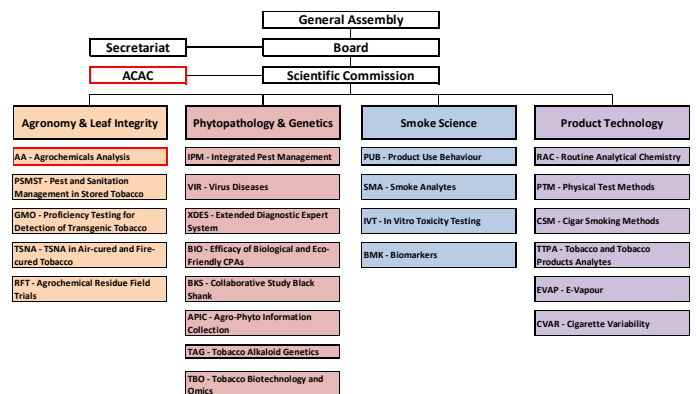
General Assembly

Secretariat

Board

ACAC

Scientific Commission

Agronomy & Leaf Integrity

AA - Agrochemicals Analysis

PSMST - Pest and Sanitation Management in Stored Tobacco

GMO - Proficiency Testing for Detection of Transgenic Tobacco

TSNA - TSNA in Air-cured and Fire-cured Tobacco

RFT - Agrochemical Residue Field Trials

Phytopathology & Genetics

IPM - Integrated Pest Management

VIR - Virus Diseases

XDES - Extended Diagnostic Expert System

BIO - Efficacy of Biological and Eco-Friendly CPAs

BKS - Collaborative Study Black Shank

APIC - Agro-Phyto Information Collection

TAG - Tobacco Alkaloid Genetics

TBO - Tobacco Biotechnology and Omics

Smoke Science

PUB - Product Use Behaviour

SMA - Smoke Analytes

IVT - In Vitro Toxicity Testing

BMK - Biomarkers

Product Technology

RAC - Routine Analytical Chemistry

PTM - Physical Test Methods

CSM - Cigar Smoking Methods

TTPA - Tobacco and Tobacco Products Analytes

EVAP - E-Vapour

CVAR - Cigarette Variability